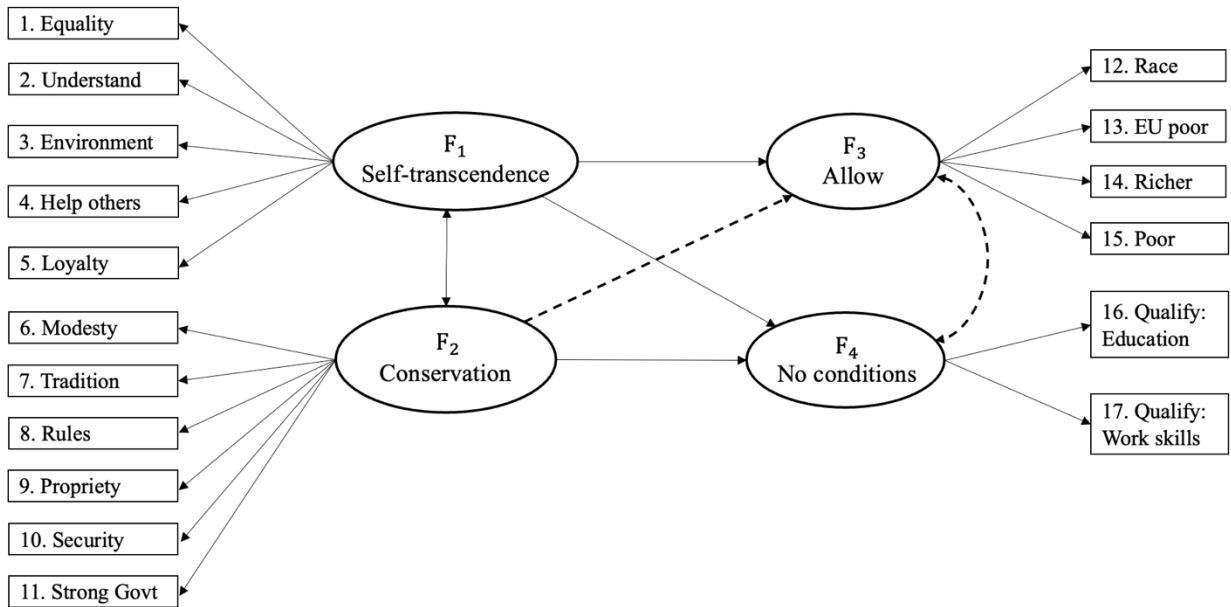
1. Equality

2. Understand

3. Environment

4. Help others

5. Loyalty

6. Modesty

7. Tradition

8. Rules

9. Propriety

10. Security

11. Strong Govt

$F_1$
Self-transcendence

$F_2$
Conservation

$F_3$
Allow

$F_4$
No conditions

12. Race

13. EU poor

14. Richer

15. Poor

16. Qualify: Education

17. Qualify: Work skills